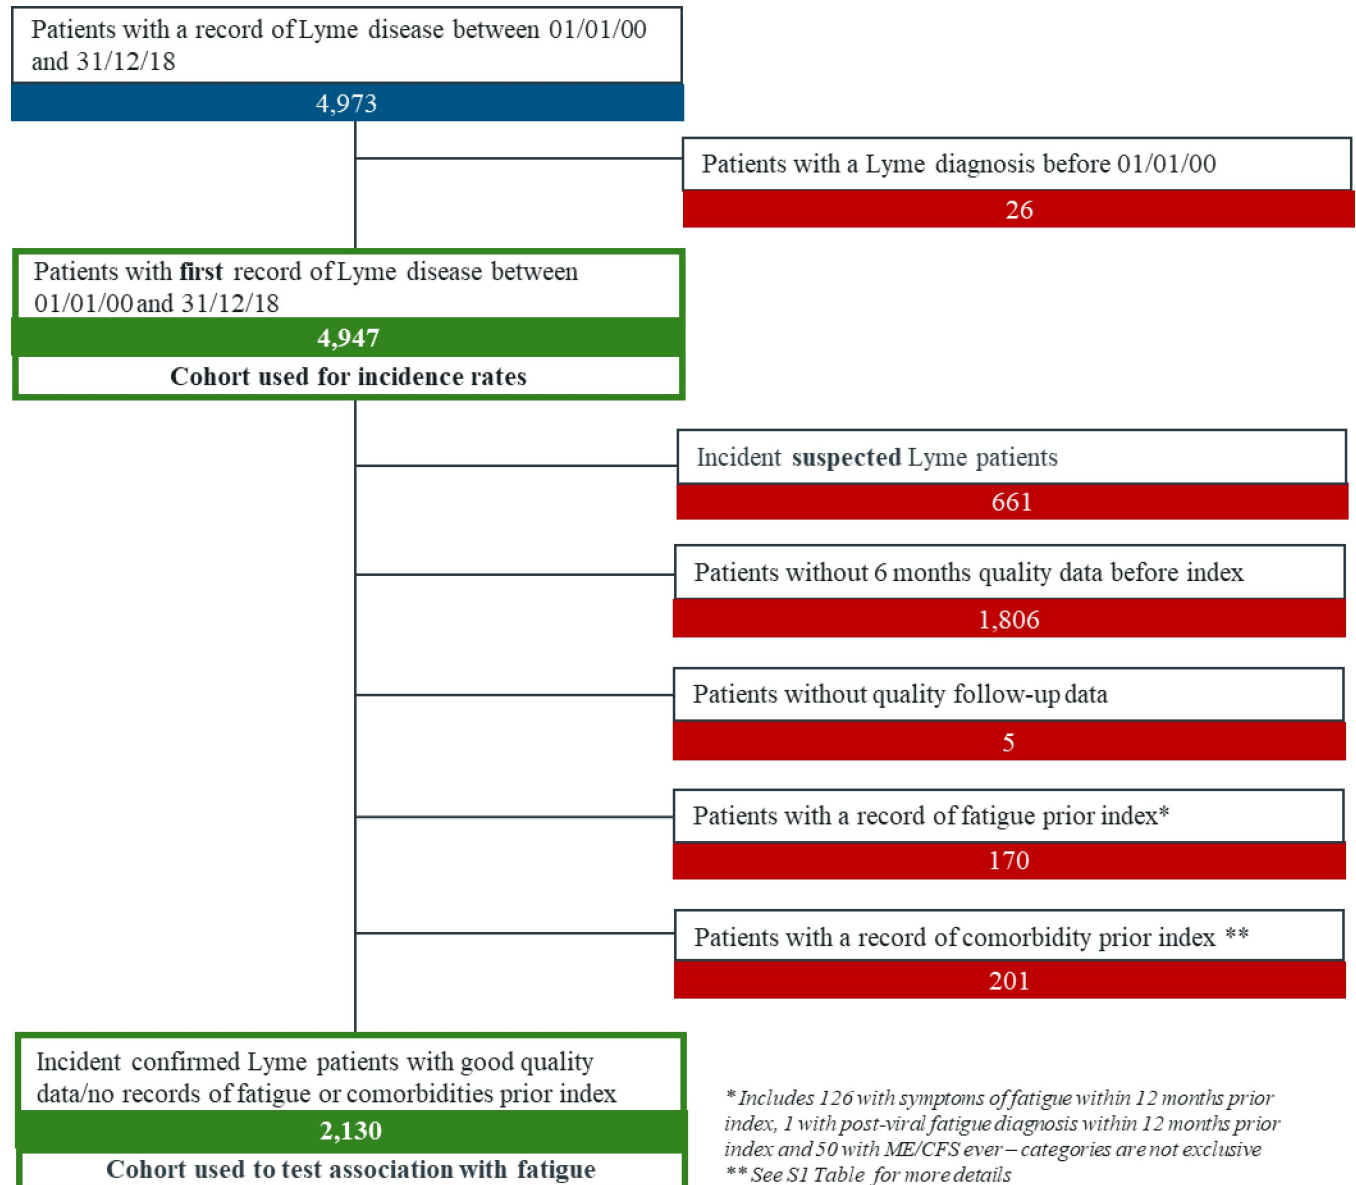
Patients with a record of Lyme disease between 01/01/00 and 31/12/18

4,973

Patients with a Lyme diagnosis before 01/01/00

26

Patients with **first** record of Lyme disease between 01/01/00 and 31/12/18

4,947

Cohort used for incidence rates

Incident **suspected** Lyme patients

661

Patients without 6 months quality data before index

1,806

Patients without quality follow-up data

5

Patients with a record of fatigue prior index*

170

Patients with a record of comorbidity prior index **

201

Incident confirmed Lyme patients with good quality data/no records of fatigue or comorbidities prior index

2,130

Cohort used to test association with fatigue

* Includes 126 with symptoms of fatigue within 12 months prior index, 1 with post-viral fatigue diagnosis within 12 months prior index and 50 with ME/CFS ever – categories are not exclusive
** See S1 Table for more details